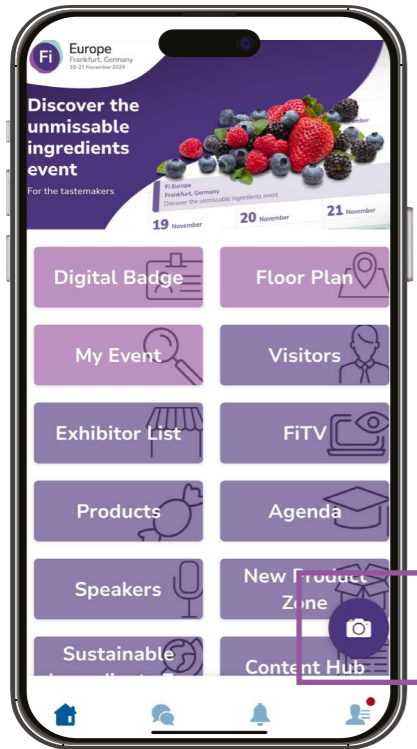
Fi Europe
Frankfurt, Germany
19-21 November 2024

Discover the unmissable ingredients event
For the tastemakers

Fi Europe
Frankfurt, Germany
Discover the unmissable ingredients event

19 November
20 November
21 November

Digital Badge
Floor Plan
My Event
Visitors
Exhibitor List
FiTV
Products
Agenda
Speakers
New Product Zone
Sustainable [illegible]
Content Hub